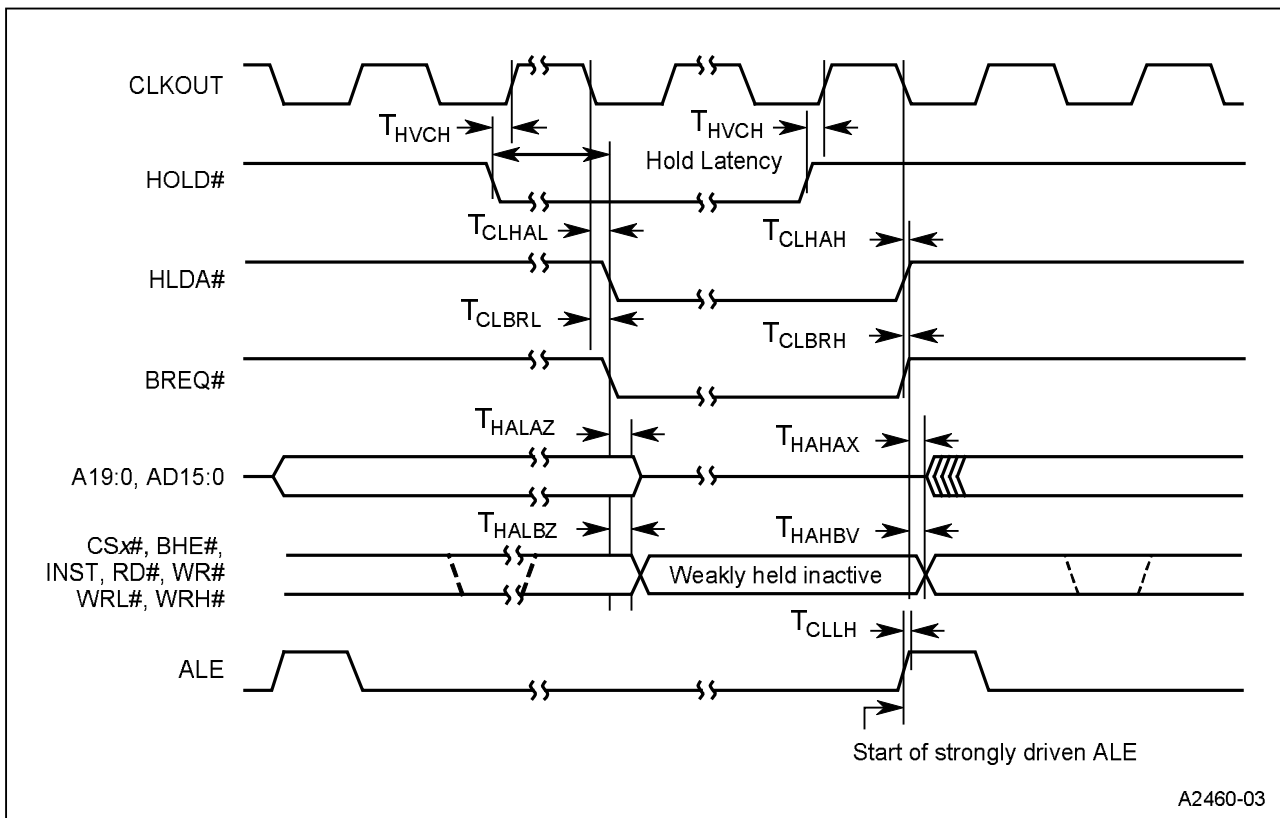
CLKOUT

$T_{HVCH}$

$T_{HVCH}$

Hold Latency

HOLD#

$T_{CLHAL}$

$T_{CLHAH}$

HLDA#

$T_{CLBRL}$

$T_{CLBRH}$

BREQ#

$T_{HALAZ}$

$T_{HAHAX}$

A19:0, AD15:0

$T_{HALBZ}$

$T_{HAHBV}$

CS*x*#, BHE#, INST, RD#, WR# WRL#, WRH#

Weakly held inactive

$T_{CLLH}$

ALE

Start of strongly driven ALE

A2460-03